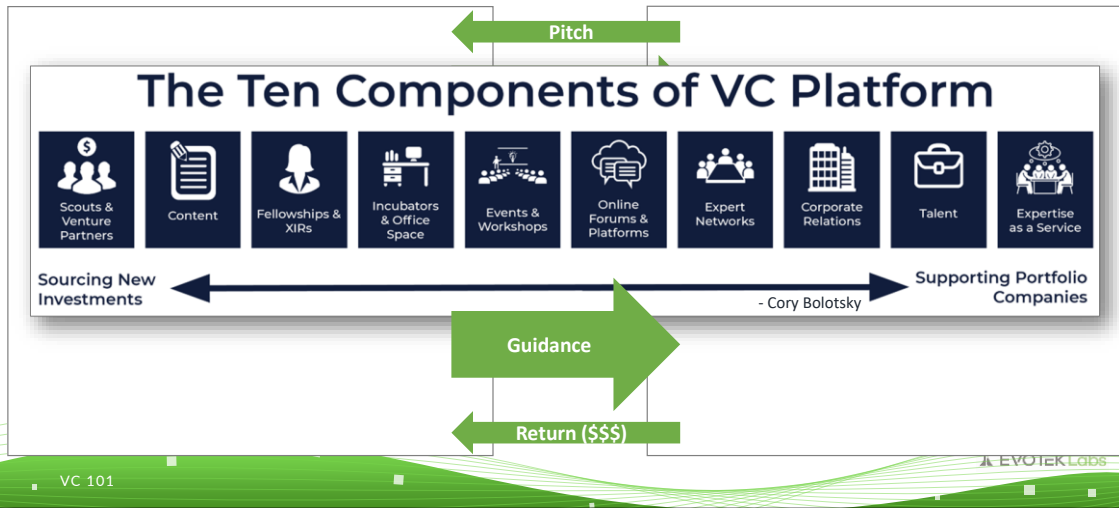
Pitch

The Ten Components of VC Platform

$

Scouts & Venture Partners

Content

Fellowships & XIRs

Incubators & Office Space

Events & Workshops

Online Forums & Platforms

Expert Networks

Corporate Relations

Talent

Expertise as a Service

Sourcing New Investments

Supporting Portfolio Companies

- Cory Bolotsky

Guidance

Return ($$$)

VC 101

EVOTEK Labs